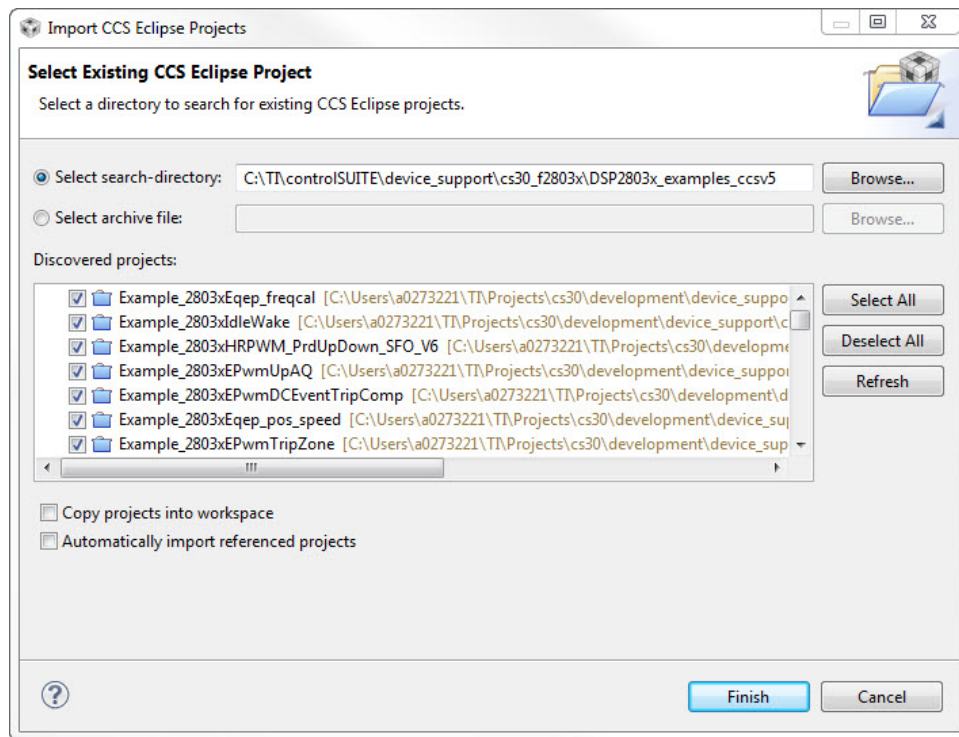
Import CCS Eclipse Projects

Select Existing CCS Eclipse Project

Select a directory to search for existing CCS Eclipse projects.

Select search-directory: C:\TI\controlSUITE\device_support\cs30_f2803x\DSP2803x_examples_ccsv5 Browse...

Select archive file: Browse...

Discovered projects:

Example_2803xEqep_freqcal [C:\Users\a0273221\TI\Projects\cs30\development\device_suppo

Example_2803xIdleWake [C:\Users\a0273221\TI\Projects\cs30\development\device_support\c

Example_2803xHRPWM_PrdUpDown_SFO_V6 [C:\Users\a0273221\TI\Projects\cs30\developme

Example_2803xEPwmUpAQ [C:\Users\a0273221\TI\Projects\cs30\development\device_suppor

Example_2803xEPwmDCEventTripComp [C:\Users\a0273221\TI\Projects\cs30\development\d

Example_2803xEqep_pos_speed [C:\Users\a0273221\TI\Projects\cs30\development\device_su

Example_2803xEPwmTripZone [C:\Users\a0273221\TI\Projects\cs30\development\device_sup

Select All

Deselect All

Refresh

Copy projects into workspace

Automatically import referenced projects

Finish

Cancel